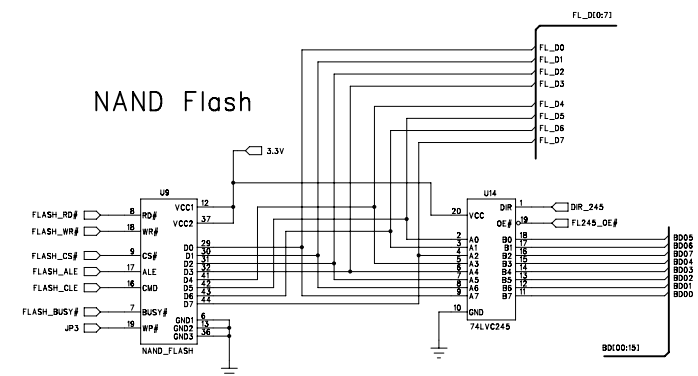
FL_D[0:7]

FL_D0
FL_D1
FL_D2
FL_D3
FL_D4
FL_D5
FL_D6
FL_D7

NAND Flash

3.3V

U9
FLASH_RD# 8 RD#
FLASH_WR# 18 WR#
FLASH_CS# 9 CS#
FLASH_ALE 17 ALE
FLASH_CLE 16 CMD
FLASH_BUSY# 7 BUSY#
JP3 19 WP#
VCC1 12
VCC2 37
D0 29
D1 30
D2 31
D3 32
D4 41
D5 42
D6 43
D7 44
GND1 6
GND2 13
GND3 36
NAND_FLASH

U14
20 VCC
2 A0
3 A1
4 A2
5 A3
6 A4
7 A5
8 A6
9 A7
10 GND
DIR 1
OE# 19
B0 18
B1 17
B2 16
B3 15
B4 14
B5 13
B6 12
B7 11
74LVC245

DIR_245
FL245_OE#

BD05
BD06
BD07
BD04
BD03
BD02
BD01
BD00

BD[00:15]